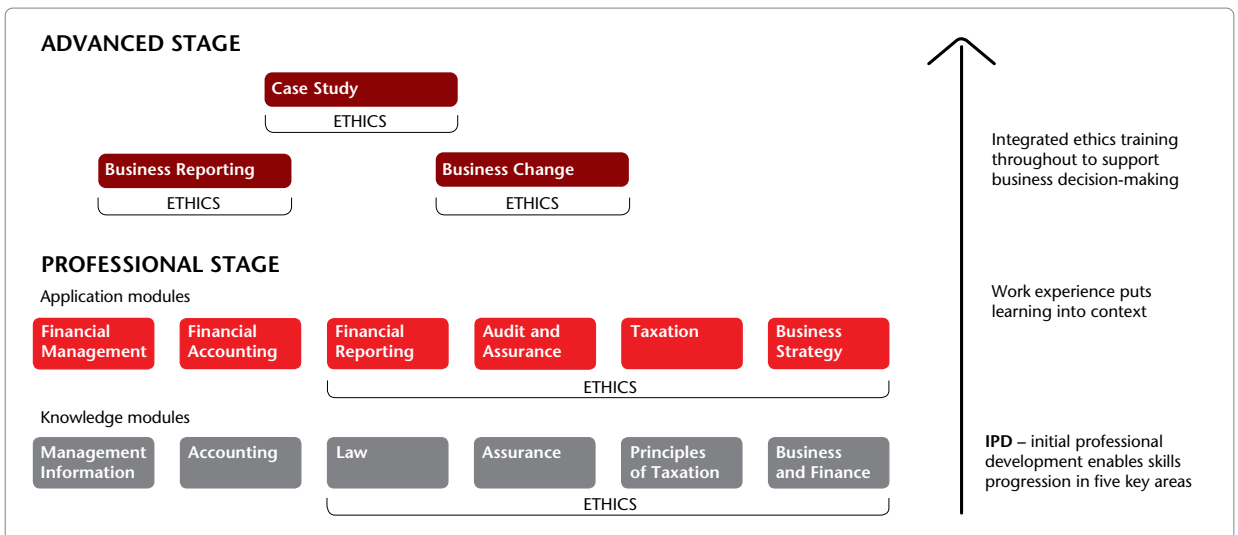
ADVANCED STAGE

Case Study

ETHICS

Business Reporting

ETHICS

Business Change

ETHICS

PROFESSIONAL STAGE

Application modules

Financial Management

Financial Accounting

Financial Reporting

Audit and Assurance

Taxation

Business Strategy

ETHICS

Knowledge modules

Management Information

Accounting

Law

Assurance

Principles of Taxation

Business and Finance

ETHICS

Integrated ethics training throughout to support business decision-making

Work experience puts learning into context

**IPD** – initial professional development enables skills progression in five key areas